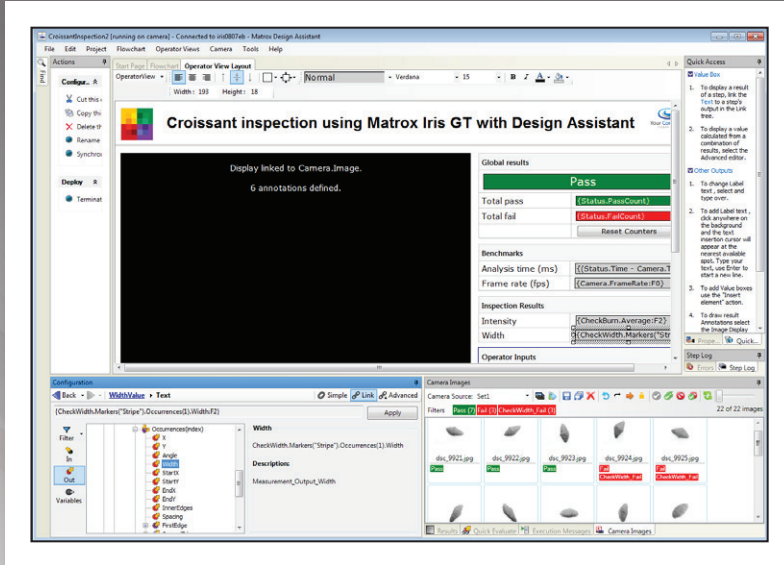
CroissantInspection2 [running on camera] - Connected to vis0807eb - Matrox Design Assistant

File Edit Project Flowchart Operator Views Camera Tools Help

Actions

Configur...

Cut this

Copy thi

Delete th

Rename

Synchro

Deploy

Terminat

Start Page Flowchart Operator View Layout

OperatorView Normal Verdana 15

Width: 193 Height: 18

Croissant inspection using Matrox Iris GT with Design Assistant

Display linked to Camera.Image.

6 annotations defined.

Global results

Pass

Total pass {Status.PassCount}

Total fail {Status.FailCount}

Reset Counters

Benchmarks

Analysis time (ms) {(Status.Time - Camera.T

Frame rate (fps) {Camera.FrameRate:F0}

Inspection Results

Intensity {CheckBurn.Average:F2}

Width {CheckWidth.Markers("Stri

Operator Inputs

Quick Access

Value Box

1. To display a result of a step, link the Text to a step's output in the Link tree.

2. To display a value calculated from a combination of results, select the Advanced editor.

Other Outputs

1. To change Label text , select and type over.

2. To add Label text , click anywhere on the background and the text insertion cursor will appear at the nearest available spot. Type your text, use Enter to start a new line.

3. To add Value boxes use the "Insert element" action.

4. To draw result Annotations select the Image Display

Prope... Quick...

Step Log

Errors Step Log

Configuration

Back WidthValue Text

Simple Link Advanced

{CheckWidth.Markers("Stripe").Occurrences(1).Width:F2}

Apply

Filter

In

Out

Variables

Occurrences(index)
X
Y
Angle
Width
StartX
StartY
EndX
EndY
InnerEdges
Spacing
FirstEdge

Width

CheckWidth.Markers("Stripe").Occurrences(1).Width

Description:

Measurement_Output_Width

Camera Images

Camera Source: Set1

Filters Pass (7) Fail (3) CheckWidth_Fail (3)

22 of 22 images

dsc_9921.jpg Pass

dsc_9922.jpg Pass

dsc_9923.jpg Pass

dsc_9924.jpg Fail CheckWidth_Fail

dsc_9925.jpg Fail CheckWidth_Fail

Results Quick Evaluate Execution Messages Camera Images